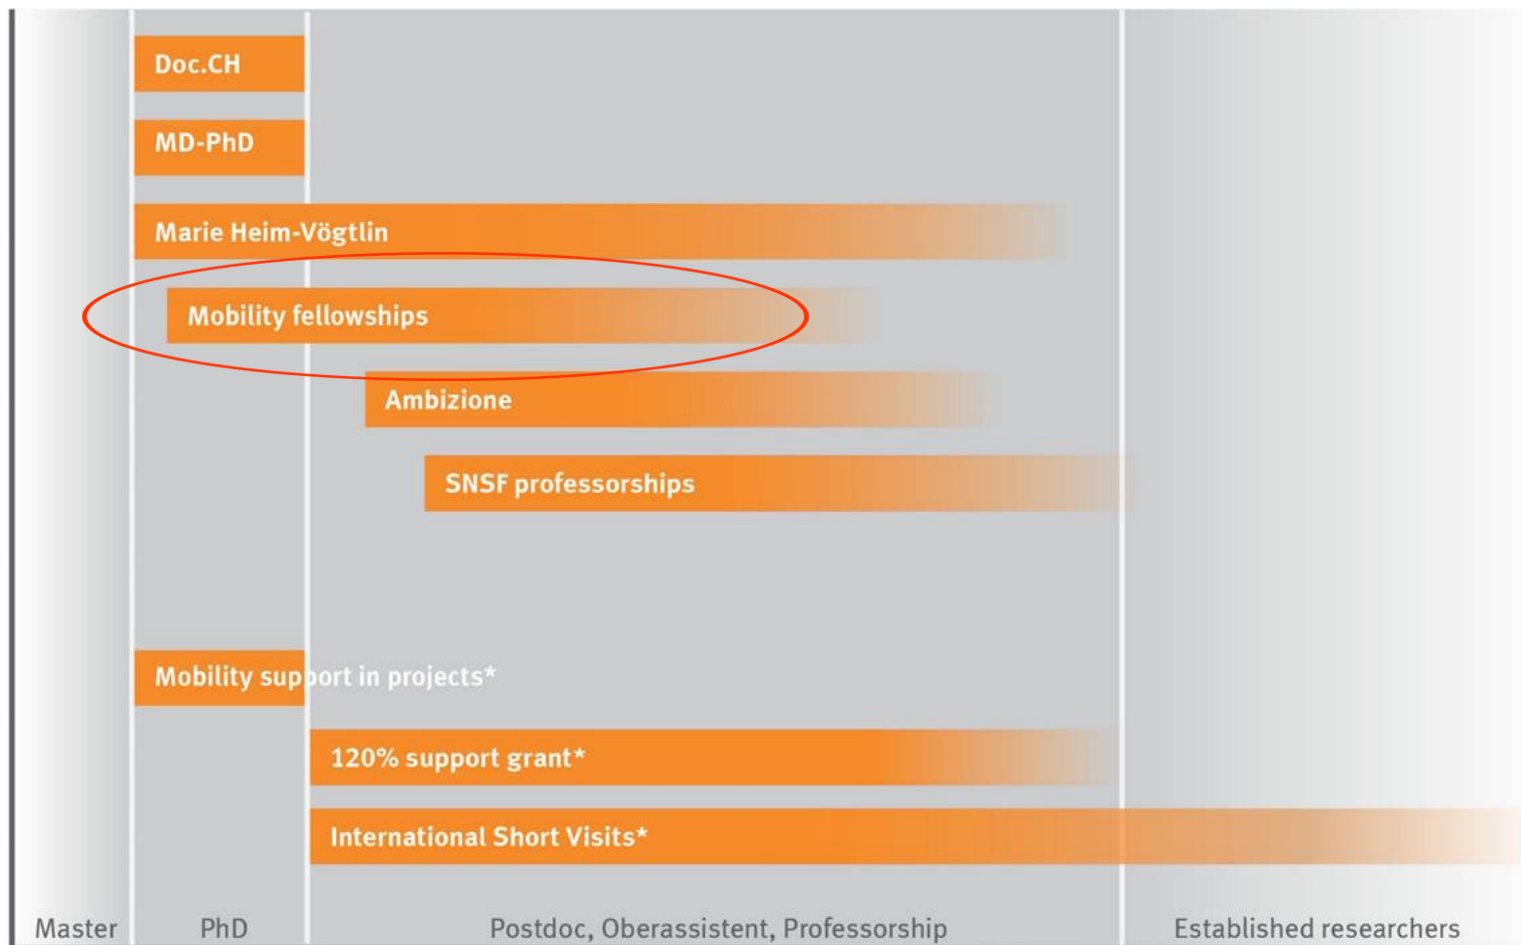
Doc.CH

MD-PhD

Marie Heim-Vögtlin

Mobility fellowships

Ambizione

SNSF professorships

Mobility support in projects*

120% support grant*

International Short Visits*

Master

PhD

Postdoc, Oberassistent, Professorship

Established researchers